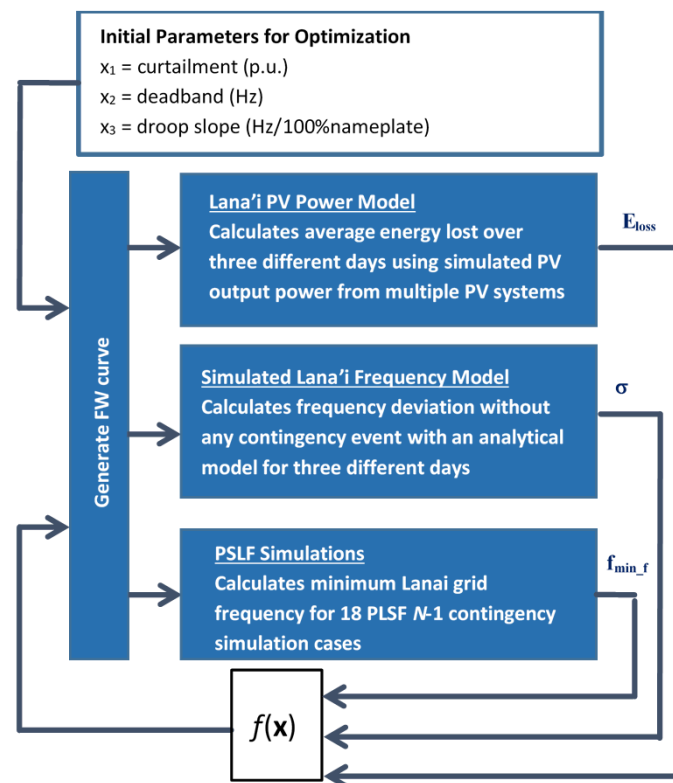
**Initial Parameters for Optimization**
$x_1$ = curtailment (p.u.)
$x_2$ = deadband (Hz)
$x_3$ = droop slope (Hz/100%nameplate)

Generate FW curve

Lana'i PV Power Model
Calculates average energy lost over three different days using simulated PV output power from multiple PV systems

$E_{loss}$

Simulated Lana'i Frequency Model
Calculates frequency deviation without any contingency event with an analytical model for three different days

$\sigma$

PSLF Simulations
Calculates minimum Lanai grid frequency for 18 PLSF *N*-1 contingency simulation cases

$f_{min\_f}$

$f(\mathbf{x})$